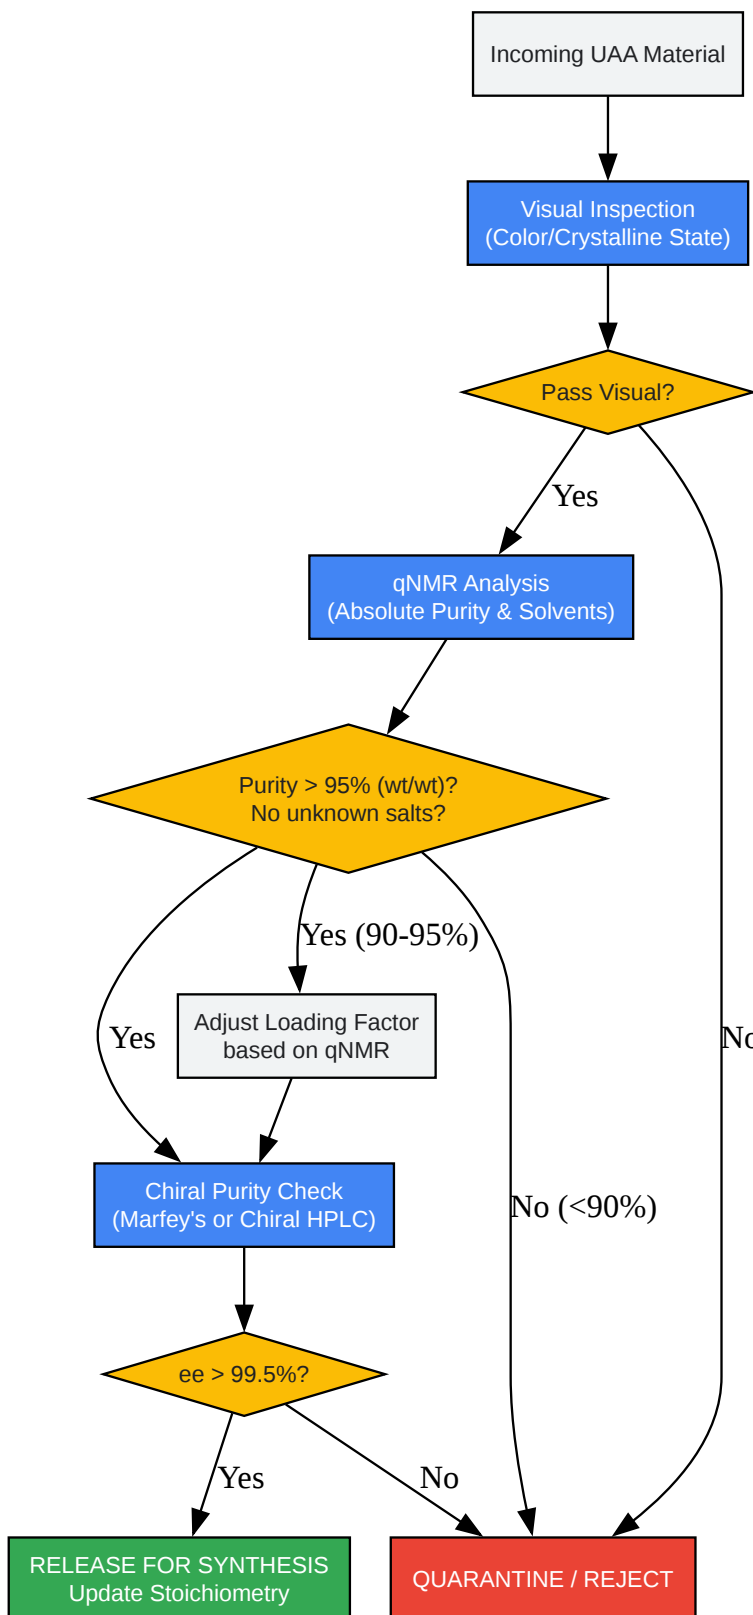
Incoming UAA Material

Visual Inspection
(Color/Crystalline State)

Pass Visual?

Yes

qNMR Analysis
(Absolute Purity & Solvents)

Purity > 95% (wt/wt)?
No unknown salts?

Yes (90-95%)

Yes

Adjust Loading Factor
based on qNMR

No

Chiral Purity Check
(Marfey's or Chiral HPLC)

No (<90%)

ee > 99.5%?

Yes

No

RELEASE FOR SYNTHESIS
Update Stoichiometry

QUARANTINE / REJECT